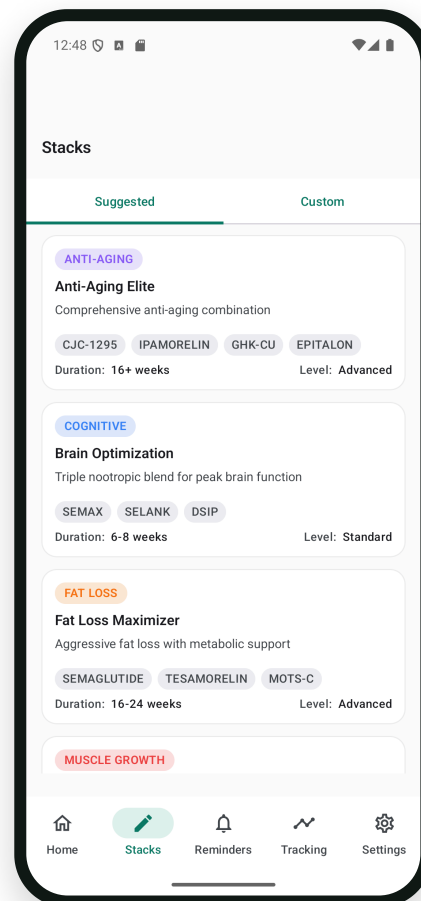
12:48

Stacks

Suggested

Custom

ANTI-AGING

Anti-Aging Elite

Comprehensive anti-aging combination

CJC-1295 IPAMORELIN GHK-CU EPITALON

Duration: 16+ weeks Level: Advanced

COGNITIVE

Brain Optimization

Triple nootropic blend for peak brain function

SEMAX SELANK DSIP

Duration: 6-8 weeks Level: Standard

FAT LOSS

Fat Loss Maximizer

Aggressive fat loss with metabolic support

SEMAGLUTIDE TESAMORELIN MOTS-C

Duration: 16-24 weeks Level: Advanced

MUSCLE GROWTH

Home Stacks Reminders Tracking Settings